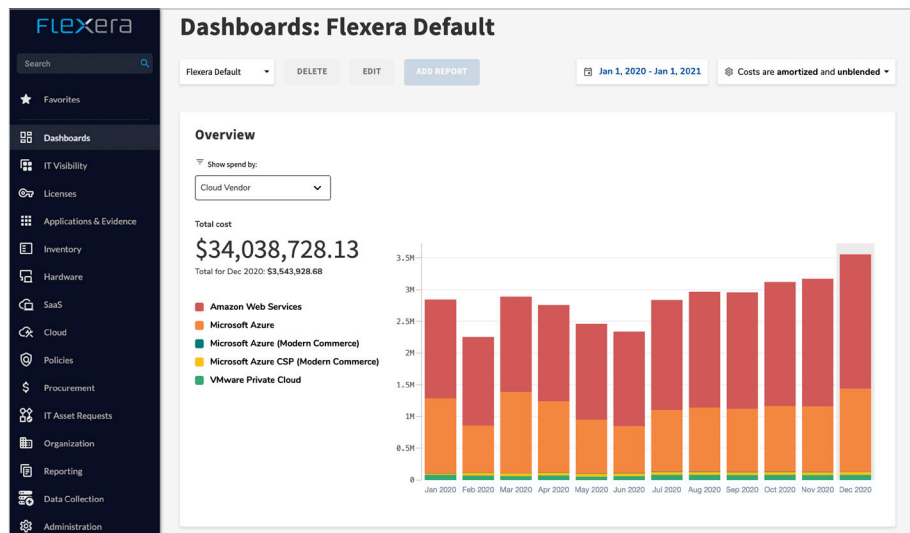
FLEXERA

Search

Favorites

Dashboards

IT Visibility

Licenses

Applications & Evidence

Inventory

Hardware

SaaS

Cloud

Policies

Procurement

IT Asset Requests

Organization

Reporting

Data Collection

Administration

Dashboards: Flexera Default

Flexera Default

DELETE

EDIT

ADD REPORT

Jan 1, 2020 - Jan 1, 2021

Costs are amortized and unblended

Overview

Show spend by:

Cloud Vendor

Total cost

$34,038,728.13

Total for Dec 2020: $3,543,928.68

Amazon Web Services

Microsoft Azure

Microsoft Azure (Modern Commerce)

Microsoft Azure CSP (Modern Commerce)

VMware Private Cloud

3.5M
3M
2.5M
2M
1.5M
1M
0.5M
0

Jan 2020 Feb 2020 Mar 2020 Apr 2020 May 2020 Jun 2020 Jul 2020 Aug 2020 Sep 2020 Oct 2020 Nov 2020 Dec 2020